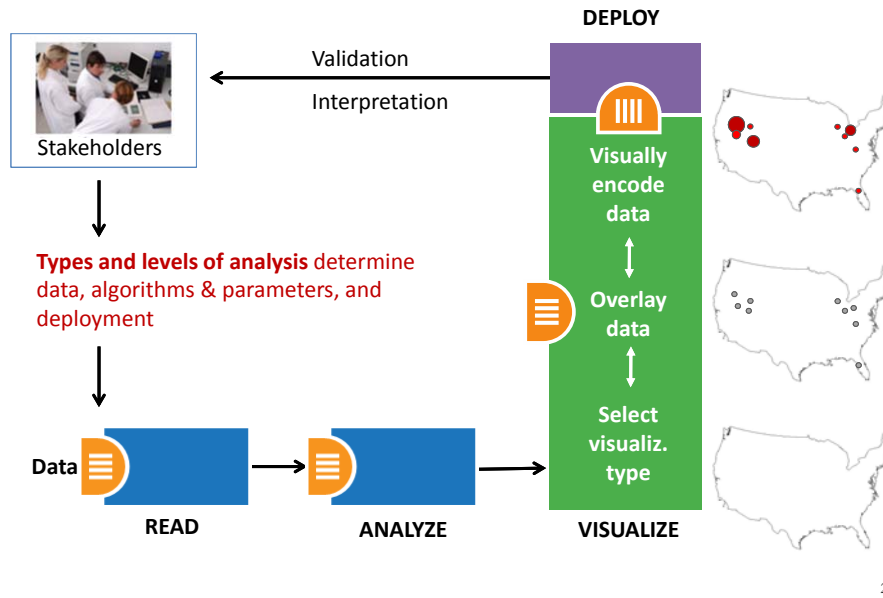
DEPLOY

Stakeholders

Validation

Interpretation

Visually encode data

Overlay data

Select visualiz. type

Types and levels of analysis determine data, algorithms & parameters, and deployment

Data

READ

ANALYZE

VISUALIZE